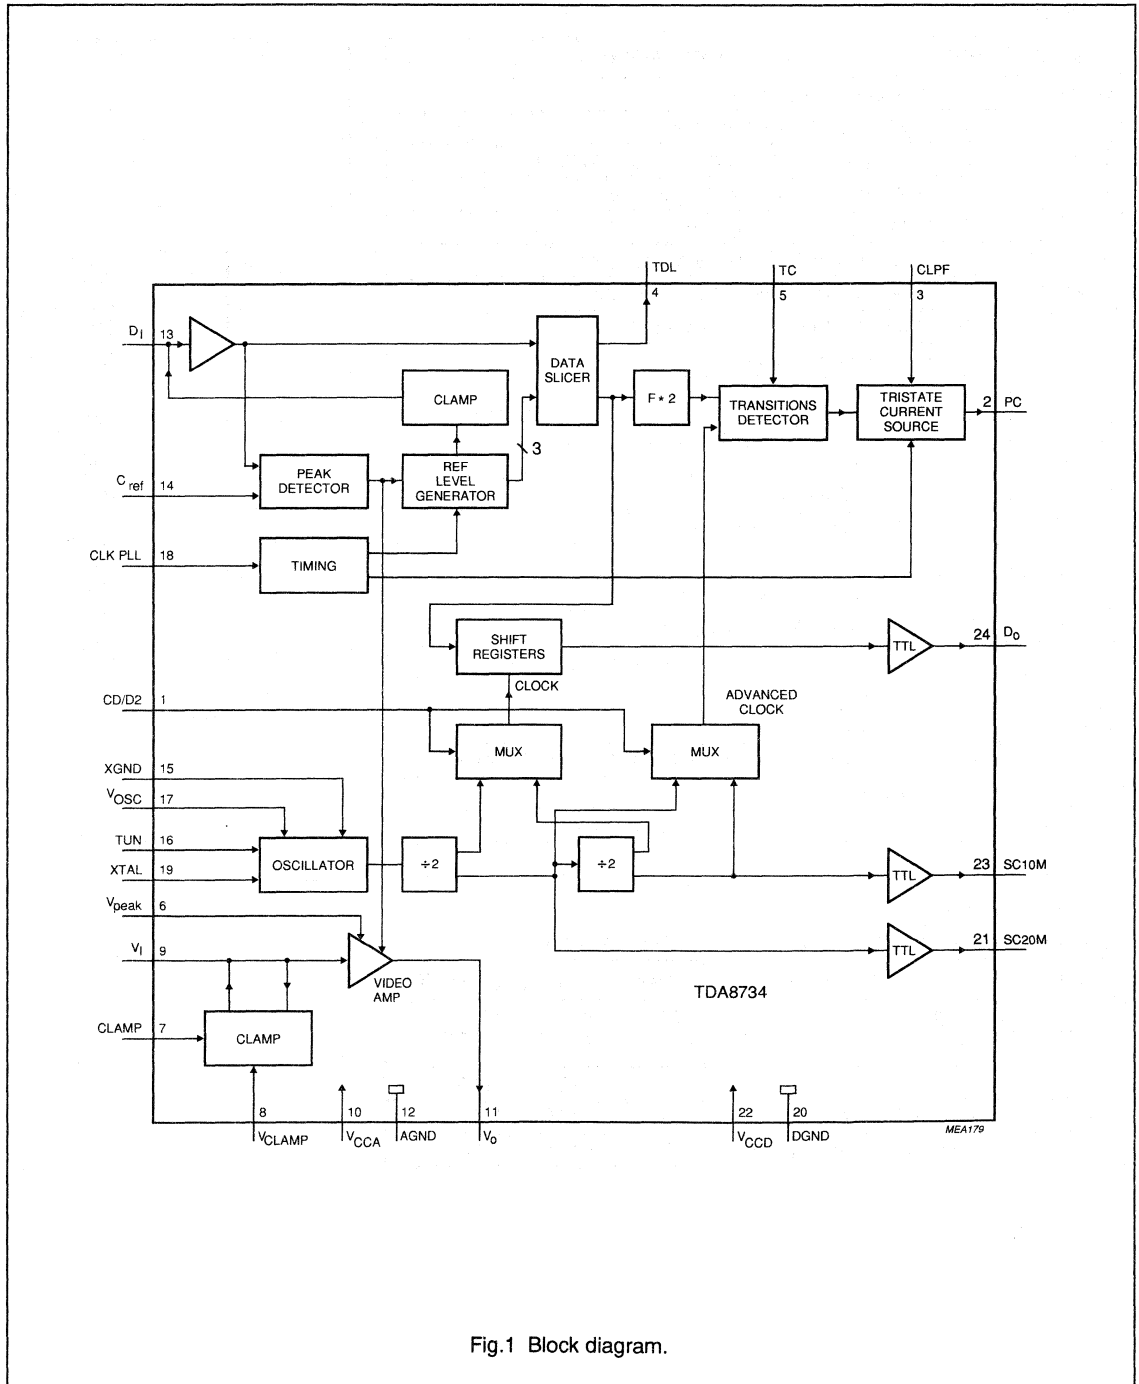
TDL
4
TC
5
CLPF
3

$D_I$ 13
DATA SLICER
CLAMP
F * 2
TRANSITIONS DETECTOR
TRISTATE CURRENT SOURCE
2 PC

$C_{ref}$ 14
PEAK DETECTOR
REF LEVEL GENERATOR
3

CLK PLL 18
TIMING

SHIFT REGISTERS
TTL
24 $D_O$

CLOCK
ADVANCED CLOCK

CD/D2 1
MUX
MUX

XGND 15
$V_{OSC}$ 17
TUN 16
OSCILLATOR
÷2
÷2
XTAL 19
TTL
23 SC10M

$V_{peak}$ 6
$V_I$ 9
VIDEO AMP
TTL
21 SC20M

TDA8734

CLAMP 7
CLAMP

8 $V_{CLAMP}$
10 $V_{CCA}$
12 AGND
11 $V_O$
22 $V_{CCD}$
20 DGND

MEA179

Fig.1 Block diagram.